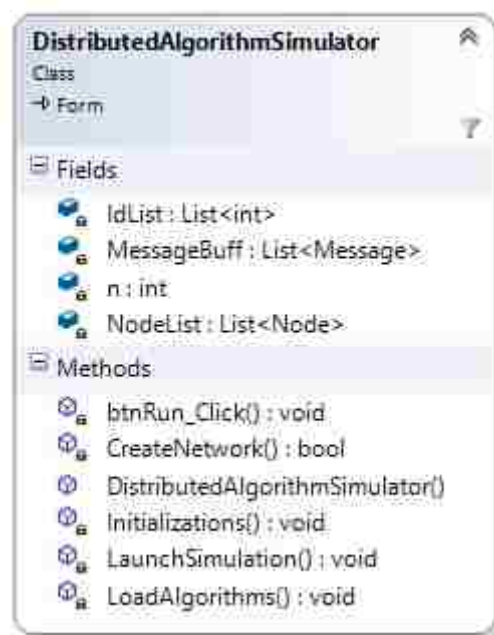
DistributedAlgorithmSimulator
Class
→ Form

Fields
IdList : List<int>
MessageBuff : List<Message>
n : int
NodeList : List<Node>

Methods
btnRun_Click() : void
CreateNetwork() : bool
DistributedAlgorithmSimulator()
Initializations() : void
LaunchSimulation() : void
LoadAlgorithms() : void